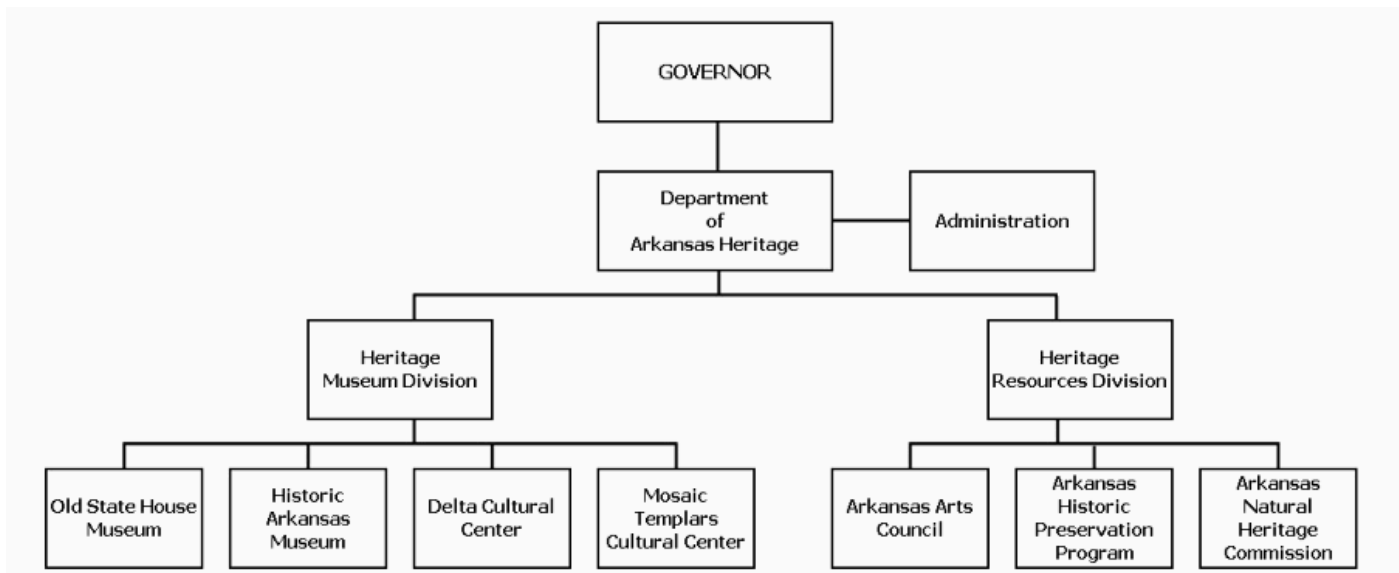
GOVERNOR

Department of Arkansas Heritage

Administration

Heritage Museum Division

Heritage Resources Division

Old State House Museum

Historic Arkansas Museum

Delta Cultural Center

Mosaic Templars Cultural Center

Arkansas Arts Council

Arkansas Historic Preservation Program

Arkansas Natural Heritage Commission